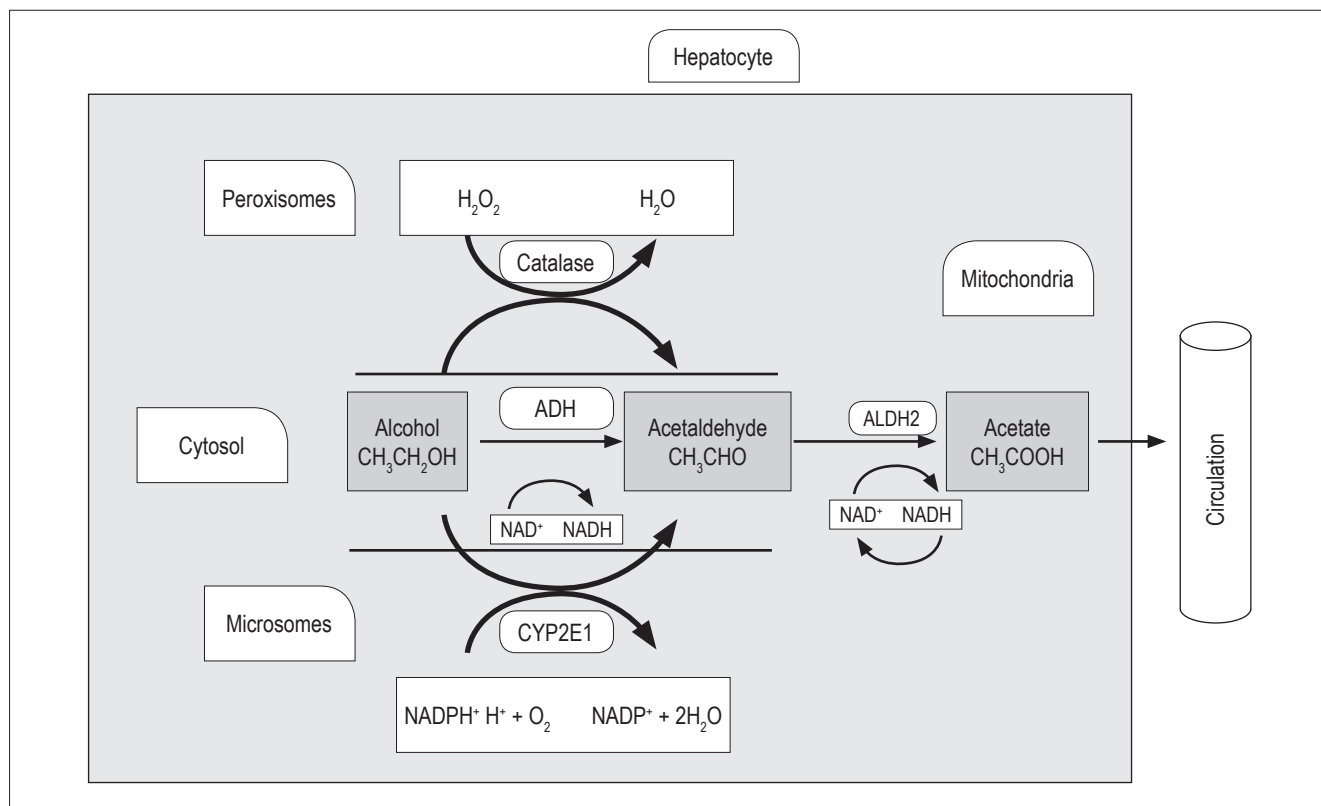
Hepatocyte

Peroxisomes

$H_2O_2$ $H_2O$

Catalase

Mitochondria

Cytosol

Alcohol $CH_3CH_2OH$

ADH

Acetaldehyde $CH_3CHO$

ALDH2

Acetate $CH_3COOH$

Circulation

$NAD^+$ NADH

$NAD^+$ NADH

Microsomes

CYP2E1

$NADPH^+$ $H^+$ + $O_2$ $NADP^+$ + $2H_2O$